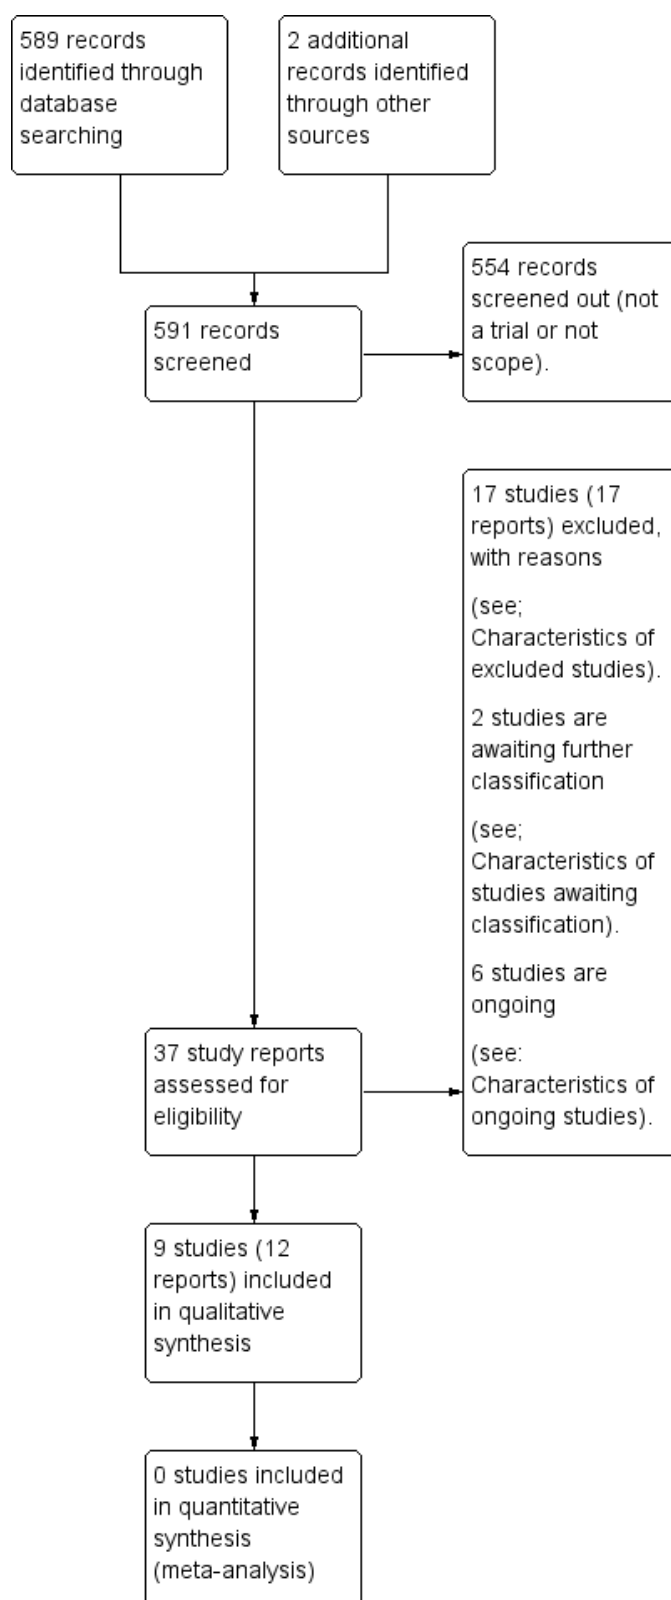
589 records identified through database searching

2 additional records identified through other sources

591 records screened

554 records screened out (not a trial or not scope).

17 studies (17 reports) excluded, with reasons

(see; Characteristics of excluded studies).

2 studies are awaiting further classification

(see; Characteristics of studies awaiting classification).

6 studies are ongoing

(see: Characteristics of ongoing studies).

37 study reports assessed for eligibility

9 studies (12 reports) included in qualitative synthesis

0 studies included in quantitative synthesis (meta-analysis)